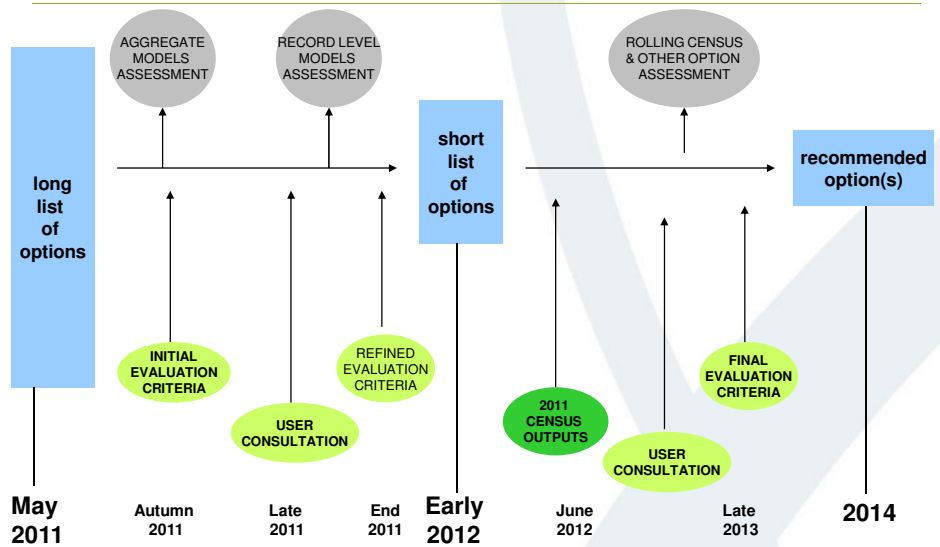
AGGREGATE MODELS ASSESSMENT

RECORD LEVEL MODELS ASSESSMENT

ROLLING CENSUS & OTHER OPTION ASSESSMENT

long list of options

short list of options

recommended option(s)

INITIAL EVALUATION CRITERIA

USER CONSULTATION

REFINED EVALUATION CRITERIA

2011 CENSUS OUTPUTS

USER CONSULTATION

FINAL EVALUATION CRITERIA

May 2011

Autumn 2011

Late 2011

End 2011

Early 2012

June 2012

Late 2013

2014